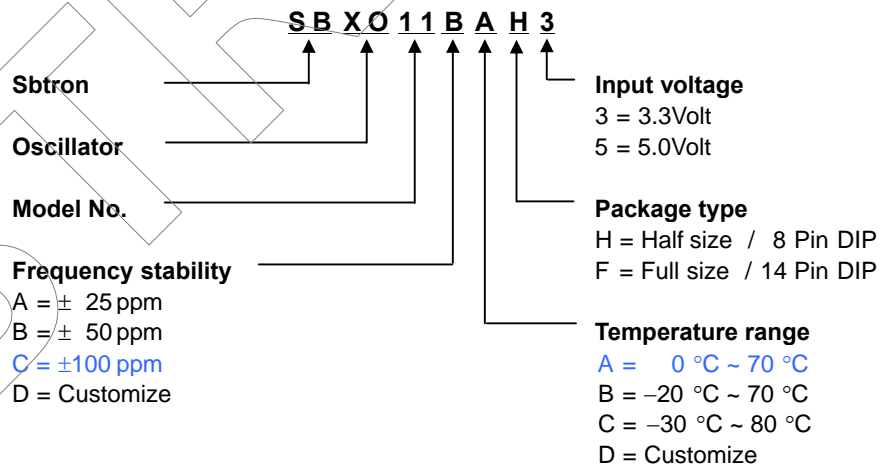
SB XO 11 B A H 3

Sbtron

Oscillator

Model No.

Frequency stability
A = ± 25 ppm
B = ± 50 ppm
C = ±100 ppm
D = Customize

Input voltage
3 = 3.3Volt
5 = 5.0Volt

Package type
H = Half size / 8 Pin DIP
F = Full size / 14 Pin DIP

Temperature range
A = 0 °C ~ 70 °C
B = −20 °C ~ 70 °C
C = −30 °C ~ 80 °C
D = Customize